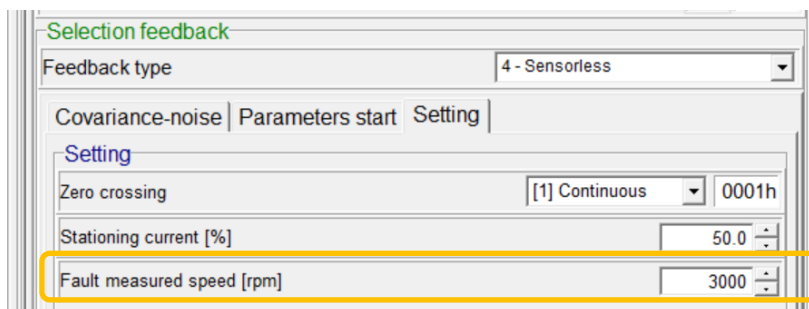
Selection feedback

Feedback type | 4 - Sensorless

Covariance-noise | Parameters start | Setting

Setting

Zero crossing | [1] Continuous | 0001h

Stationing current [%] | 50.0

Fault measured speed [rpm] | 3000